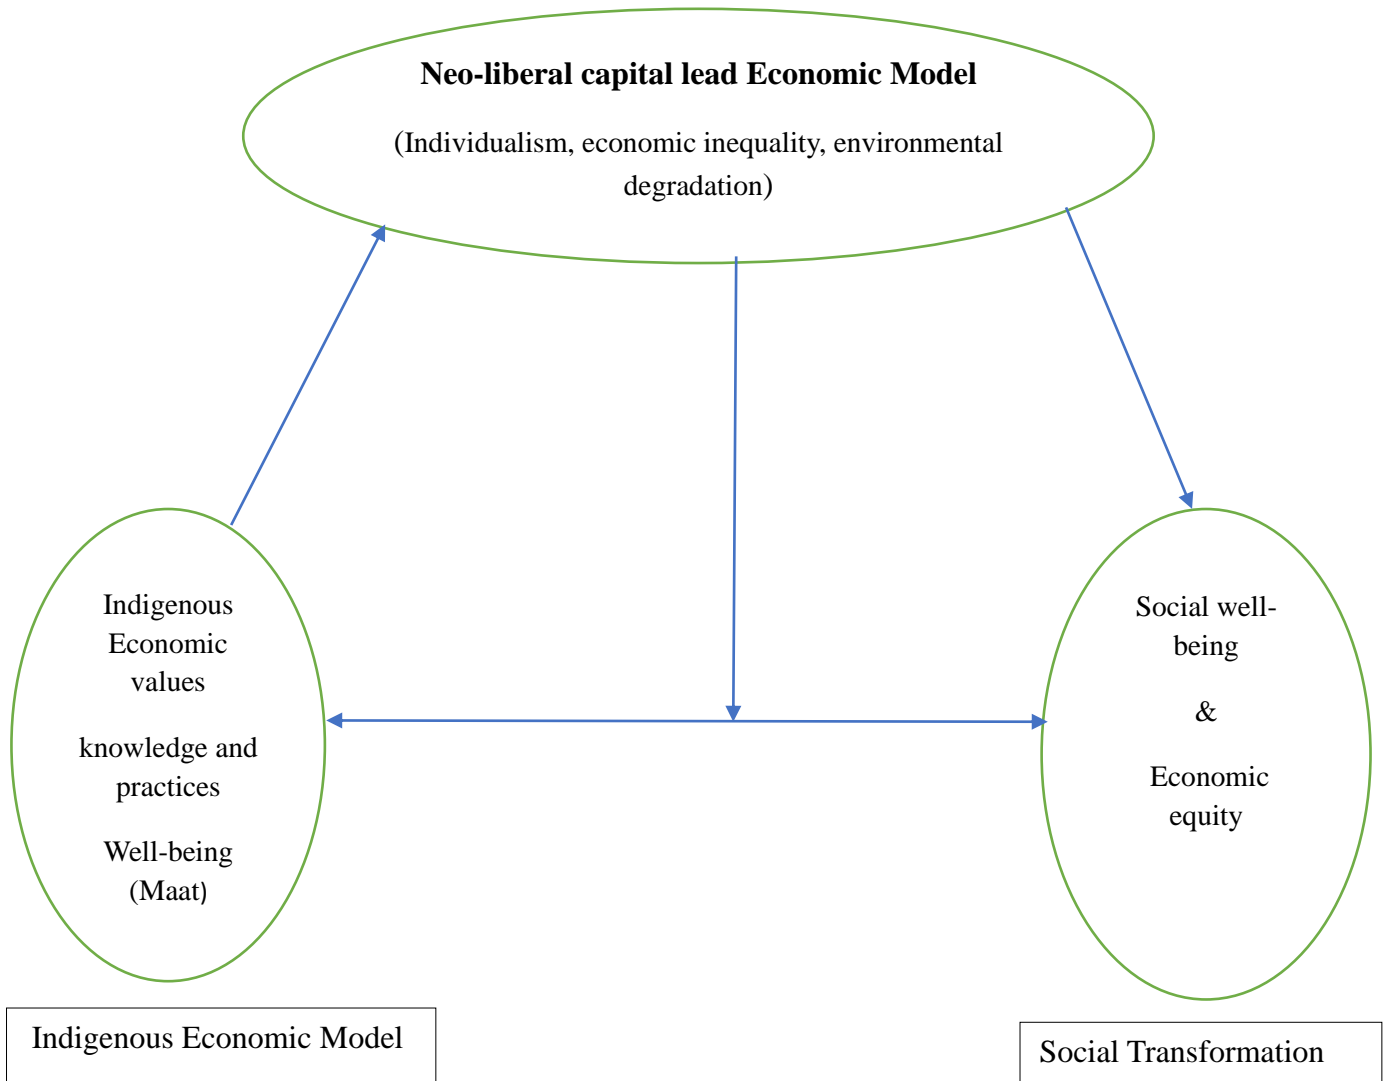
**Neo-liberal capital lead Economic Model**

(Individualism, economic inequality, environmental degradation)

Indigenous Economic values

knowledge and practices

Well-being (Maat)

Social well-being

&

Economic equity

Indigenous Economic Model

Social Transformation